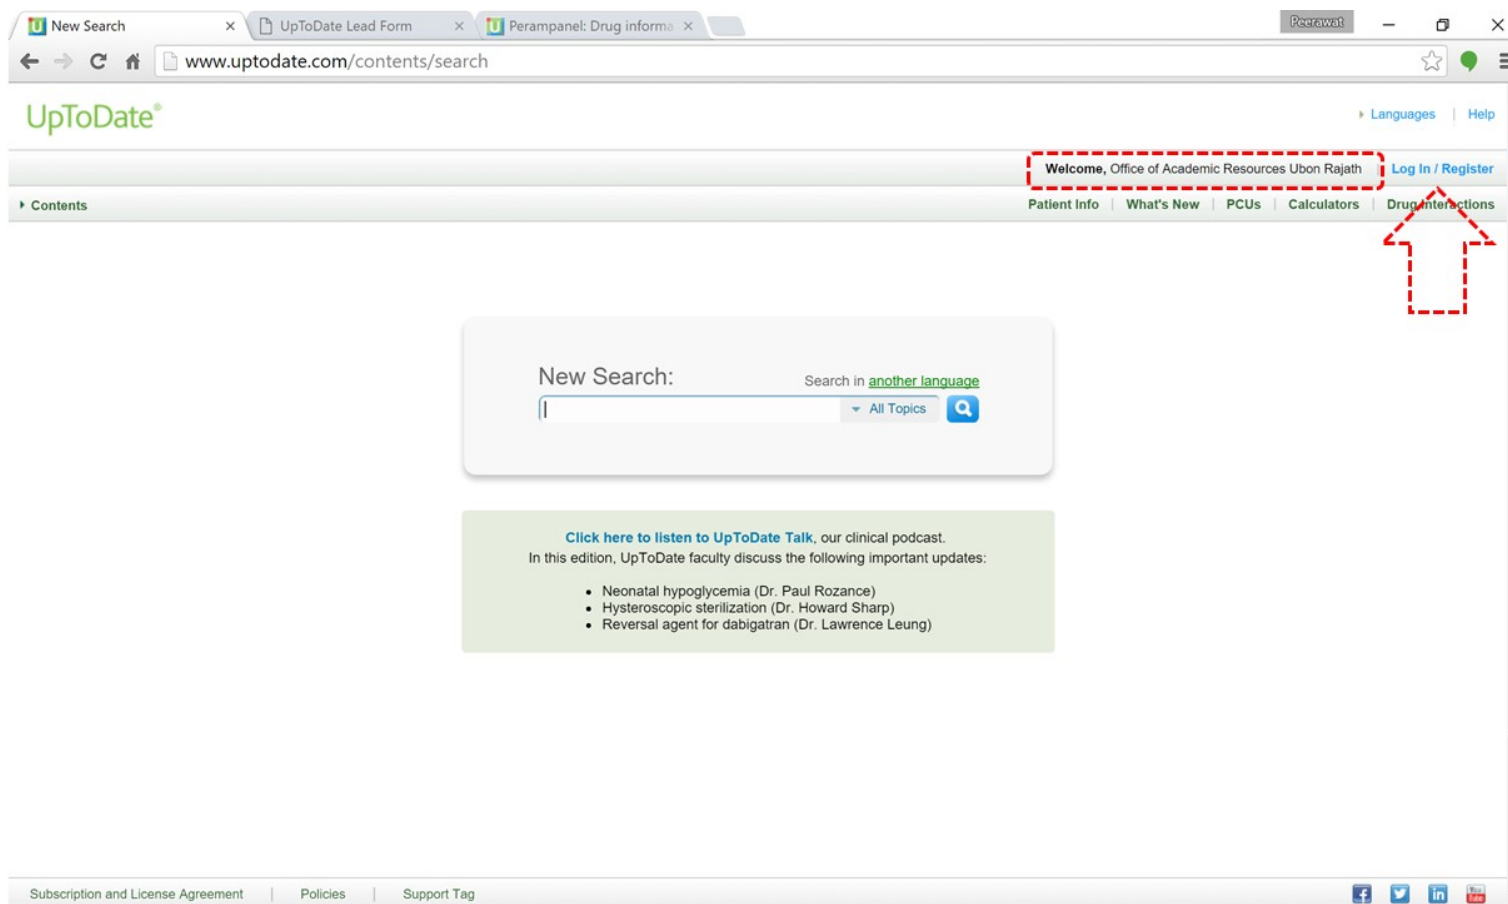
New Search | UpToDate Lead Form | Perampanel: Drug informa

Peerawat

www.uptodate.com/contents/search

UpToDate®

Languages | Help

Welcome, Office of Academic Resources Ubon Rajath | Log In / Register

Contents

Patient Info | What's New | PCUs | Calculators | Drug Interactions

New Search:

Search in another language

All Topics

Click here to listen to UpToDate Talk, our clinical podcast.
In this edition, UpToDate faculty discuss the following important updates:

- Neonatal hypoglycemia (Dr. Paul Rozance)
- Hysteroscopic sterilization (Dr. Howard Sharp)
- Reversal agent for dabigatran (Dr. Lawrence Leung)

Subscription and License Agreement | Policies | Support Tag